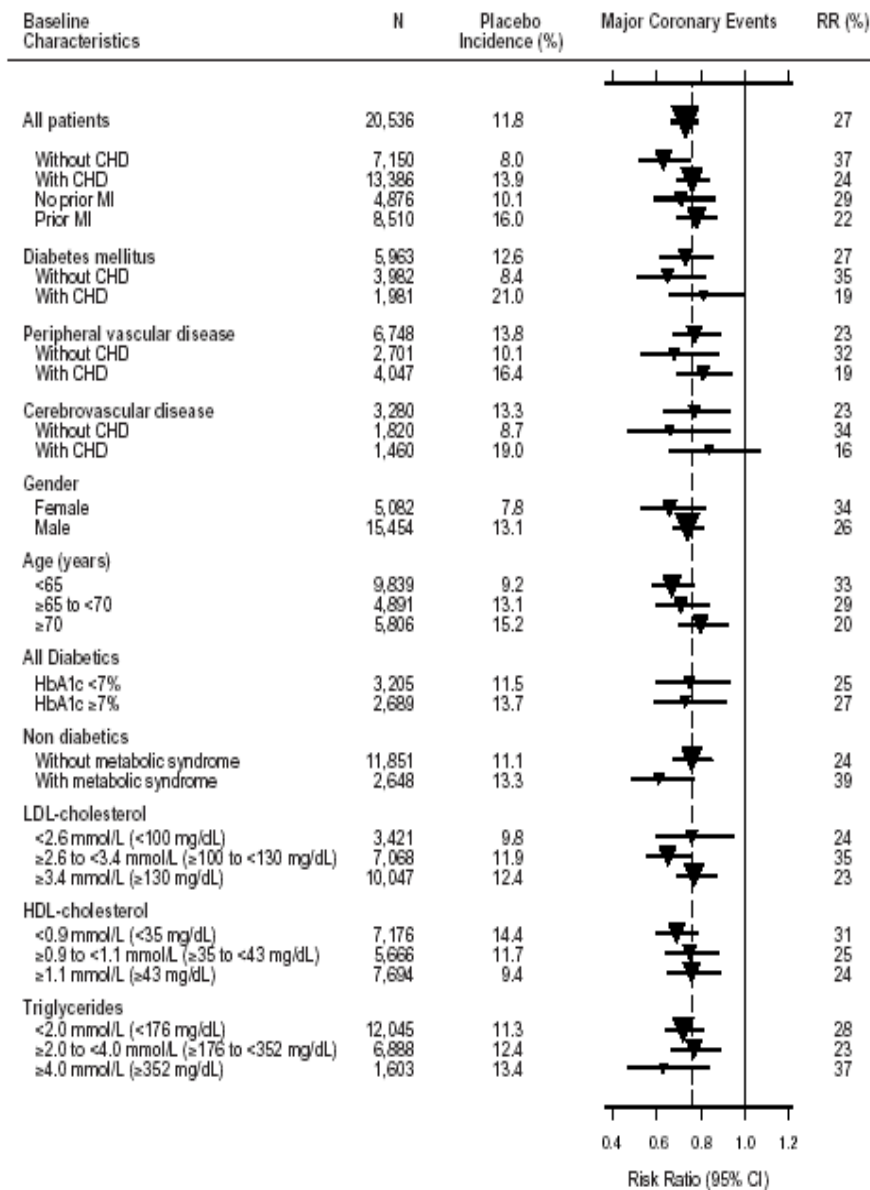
| Baseline Characteristics | N | Placebo Incidence (%) | Major Coronary Events | RR (%) |
|---|---|---|---|---|
| All patients | 20,536 | 11.8 | | 27 |
| Without CHD | 7,150 | 8.0 | | 37 |
| With CHD | 13,386 | 13.9 | | 24 |
| No prior MI | 4,876 | 10.1 | | 29 |
| Prior MI | 8,510 | 16.0 | | 22 |
| Diabetes mellitus | 5,963 | 12.6 | | 27 |
| Without CHD | 3,982 | 8.4 | | 35 |
| With CHD | 1,981 | 21.0 | | 19 |
| Peripheral vascular disease | 6,748 | 13.8 | | 23 |
| Without CHD | 2,701 | 10.1 | | 32 |
| With CHD | 4,047 | 16.4 | | 19 |
| Cerebrovascular disease | 3,280 | 13.3 | | 23 |
| Without CHD | 1,820 | 8.7 | | 34 |
| With CHD | 1,460 | 19.0 | | 16 |
| Gender | | | | |
| Female | 5,082 | 7.8 | | 34 |
| Male | 15,454 | 13.1 | | 26 |
| Age (years) | | | | |
| <65 | 9,839 | 9.2 | | 33 |
| ≥65 to <70 | 4,891 | 13.1 | | 29 |
| ≥70 | 5,806 | 15.2 | | 20 |
| All Diabetics | | | | |
| HbA1c <7% | 3,205 | 11.5 | | 25 |
| HbA1c ≥7% | 2,689 | 13.7 | | 27 |
| Non diabetics | | | | |
| Without metabolic syndrome | 11,851 | 11.1 | | 24 |
| With metabolic syndrome | 2,648 | 13.3 | | 39 |
| LDL-cholesterol | | | | |
| <2.6 mmol/L (<100 mg/dL) | 3,421 | 9.8 | | 24 |
| ≥2.6 to <3.4 mmol/L (≥100 to <130 mg/dL) | 7,068 | 11.9 | | 35 |
| ≥3.4 mmol/L (≥130 mg/dL) | 10,047 | 12.4 | | 23 |
| HDL-cholesterol | | | | |
| <0.9 mmol/L (<35 mg/dL) | 7,176 | 14.4 | | 31 |
| ≥0.9 to <1.1 mmol/L (≥35 to <43 mg/dL) | 5,666 | 11.7 | | 25 |
| ≥1.1 mmol/L (≥43 mg/dL) | 7,694 | 9.4 | | 24 |
| Triglycerides | | | | |
| <2.0 mmol/L (<176 mg/dL) | 12,045 | 11.3 | | 28 |
| ≥2.0 to <4.0 mmol/L (≥176 to <352 mg/dL) | 6,888 | 12.4 | | 23 |
| ≥4.0 mmol/L (≥352 mg/dL) | 1,603 | 13.4 | | 37 |

0.4 0.6 0.8 1.0 1.2

Risk Ratio (95% CI)